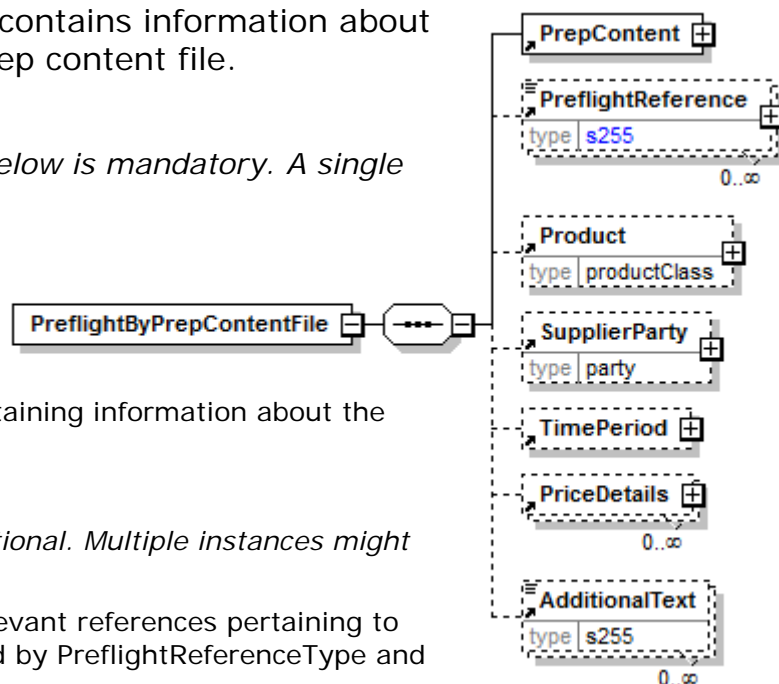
contains information about
ep content file.

elow is mandatory. A single

PreflightByPrepContentFile

PrepContent

PreflightReference
type s255
0..∞

Product
type productClass

SupplierParty
type party

TimePeriod

PriceDetails
0..∞

AdditionalText
type s255
0..∞

taining information about the

tional. Multiple instances might

evant references pertaining to
d by PreflightReferenceType and